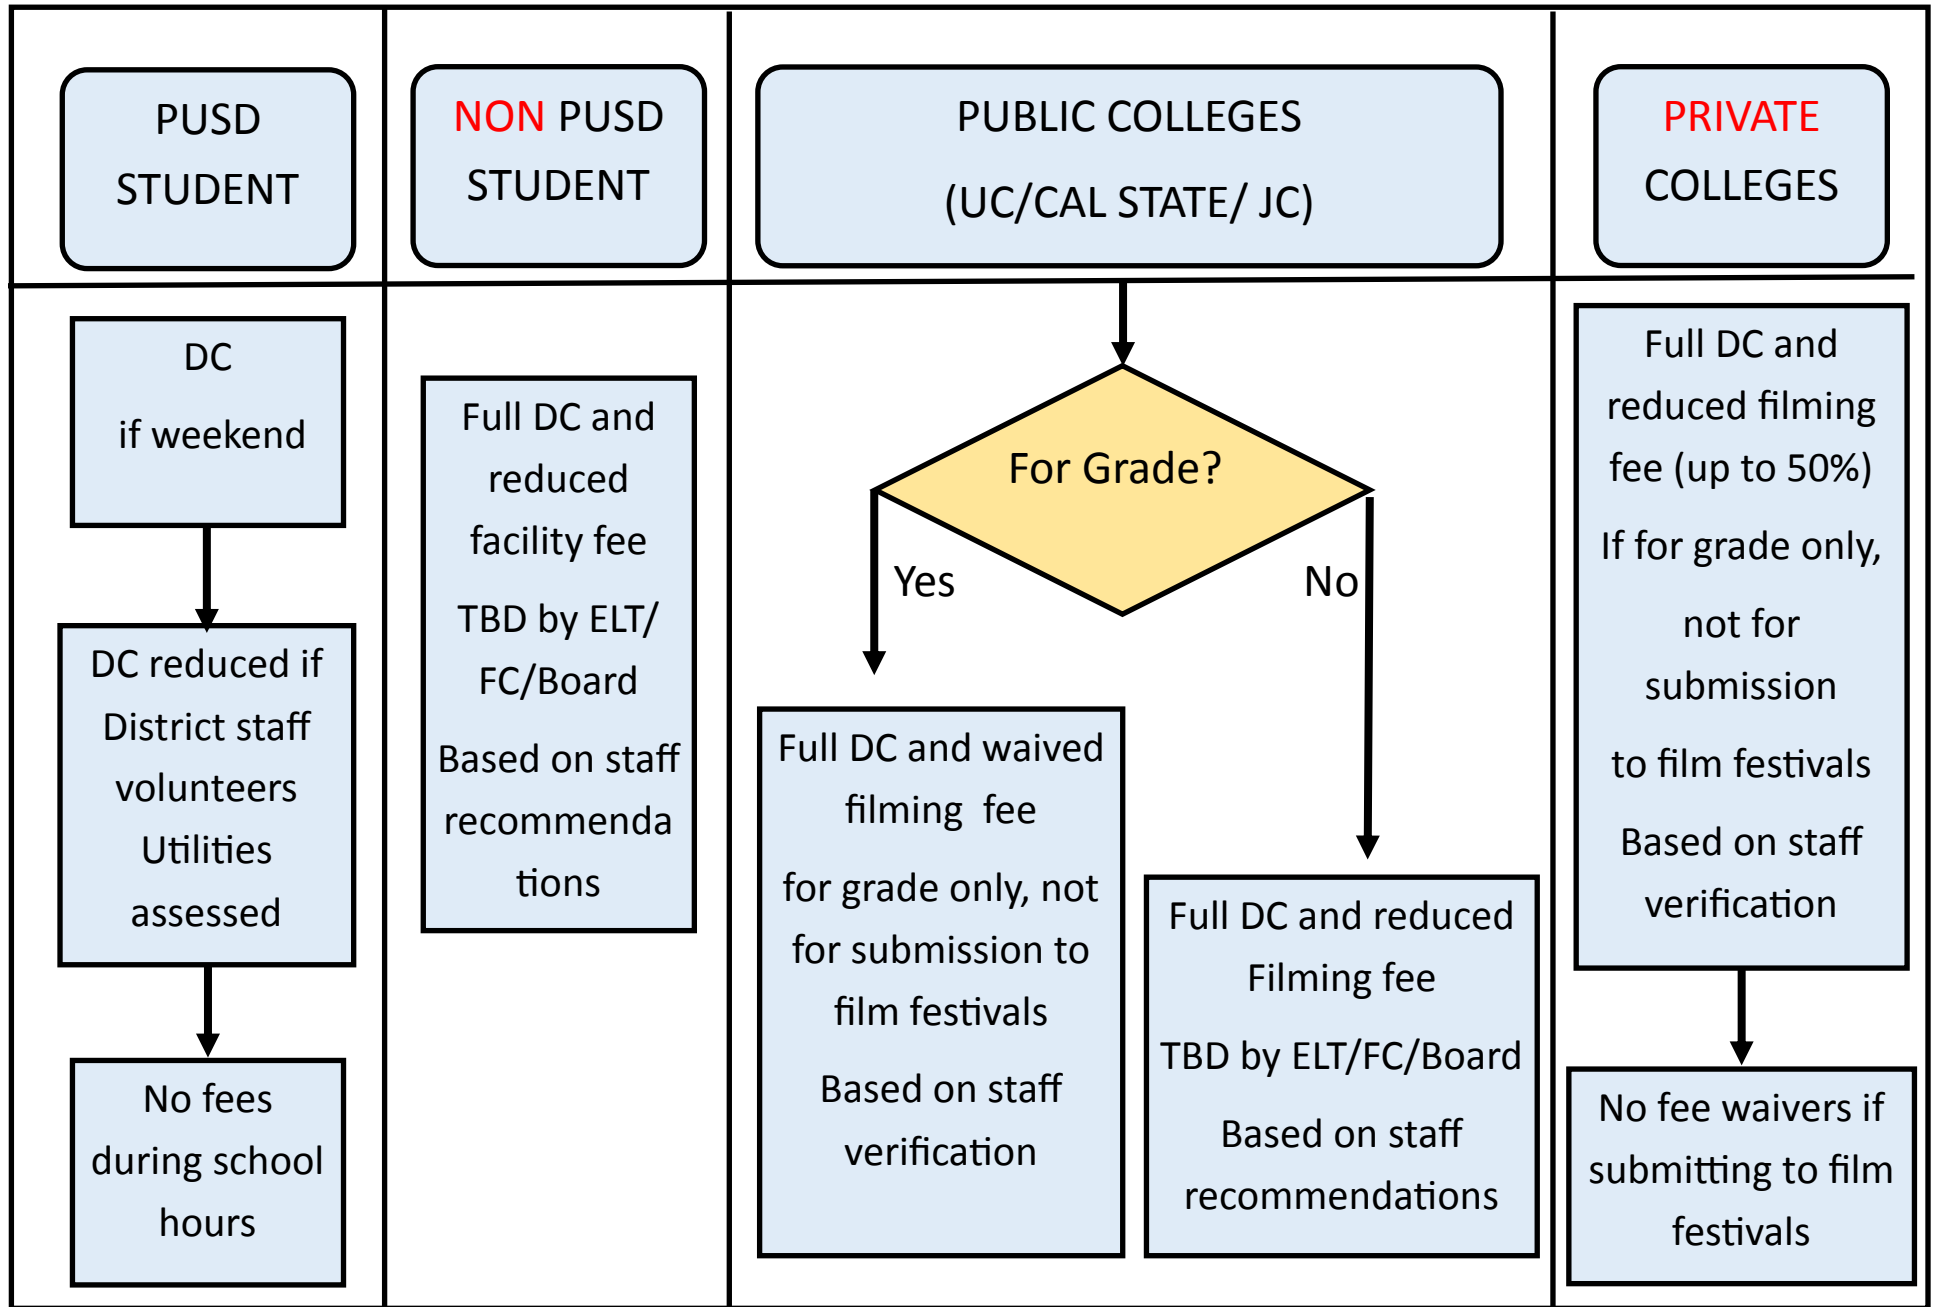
PUSD STUDENT

DC if weekend

DC reduced if District staff volunteers Utilities assessed

No fees during school hours

NON PUSD STUDENT

Full DC and reduced facility fee

TBD by ELT/ FC/Board

Based on staff recommendations

PUBLIC COLLEGES (UC/CAL STATE/ JC)

For Grade?

Yes

No

Full DC and waived filming fee

for grade only, not for submission to film festivals

Based on staff verification

Full DC and reduced Filming fee

TBD by ELT/FC/Board

Based on staff recommendations

PRIVATE COLLEGES

Full DC and reduced filming fee (up to 50%)

If for grade only, not for submission to film festivals

Based on staff verification

No fee waivers if submitting to film festivals